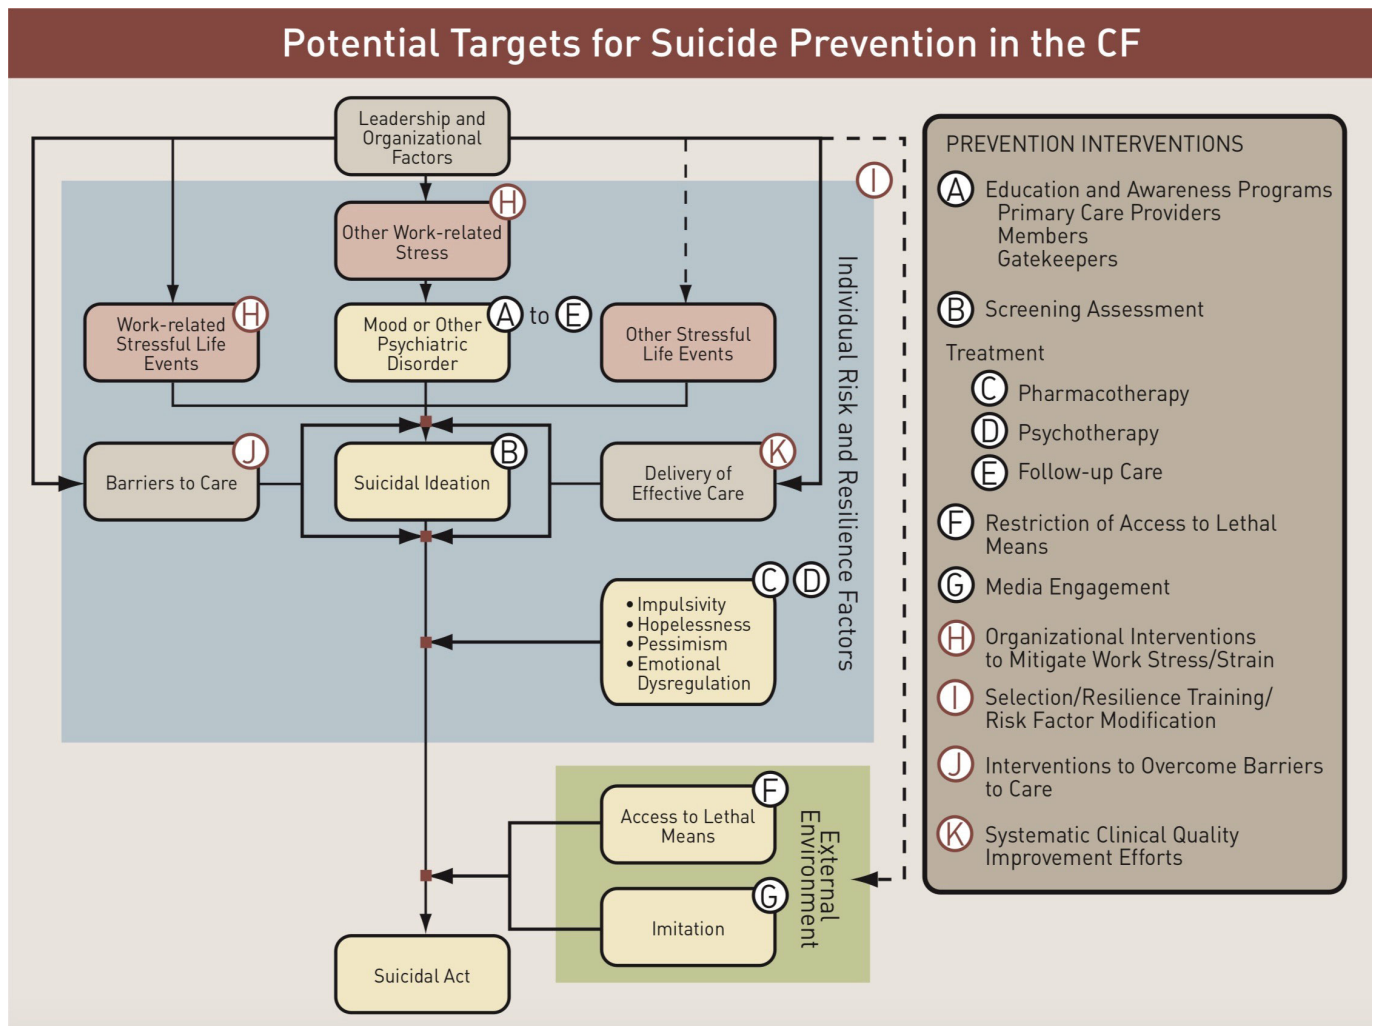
Potential Targets for Suicide Prevention in the CF

Leadership and Organizational Factors

I

H
Other Work-related Stress

H
Work-related Stressful Life Events

A to E
Mood or Other Psychiatric Disorder

Other Stressful Life Events

J
Barriers to Care

B
Suicidal Ideation

K
Delivery of Effective Care

Individual Risk and Resilience Factors

C D
• Impulsivity
• Hopelessness
• Pessimism
• Emotional Dysregulation

F
Access to Lethal Means

G
Imitation

External Environment

Suicidal Act

PREVENTION INTERVENTIONS

A Education and Awareness Programs
Primary Care Providers
Members
Gatekeepers

B Screening Assessment

Treatment

C Pharmacotherapy

D Psychotherapy

E Follow-up Care

F Restriction of Access to Lethal Means

G Media Engagement

H Organizational Interventions to Mitigate Work Stress/Strain

I Selection/Resilience Training/ Risk Factor Modification

J Interventions to Overcome Barriers to Care

K Systematic Clinical Quality Improvement Efforts